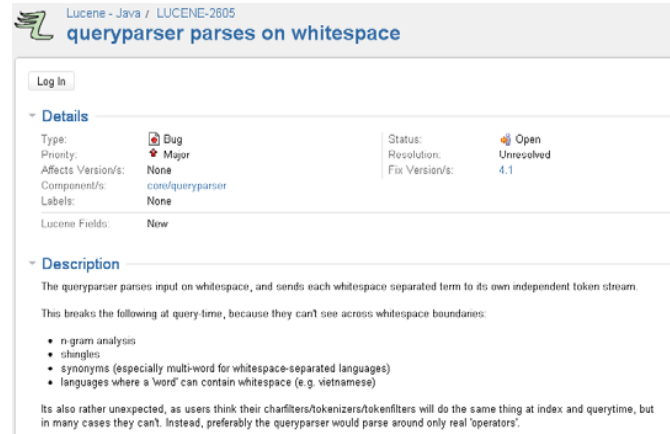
Lucene - Java / LUCENE-2605

queryparser parses on whitespace

Log In

Details

| Type: | Bug | Status: | Open |
|---|---|---|---|
| Priority: | Major | Resolution: | Unresolved |
| Affects Version/s: | None | Fix Version/s: | 4.1 |
| Component/s: | core/queryparser | | |
| Labels: | None | | |
| Lucene Fields: | New | | |

Description

The queryparser parses input on whitespace, and sends each whitespace separated term to its own independent token stream.

This breaks the following at query-time, because they can't see across whitespace boundaries:

• n-gram analysis
• shingles
• synonyms (especially multi-word for whitespace-separated languages)
• languages where a 'word' can contain whitespace (e.g. vietnamese)

Its also rather unexpected, as users think their charfilters/tokenizers/tokenfilters will do the same thing at index and querytime, but in many cases they can't. Instead, preferably the queryparser would parse around only real 'operators'.